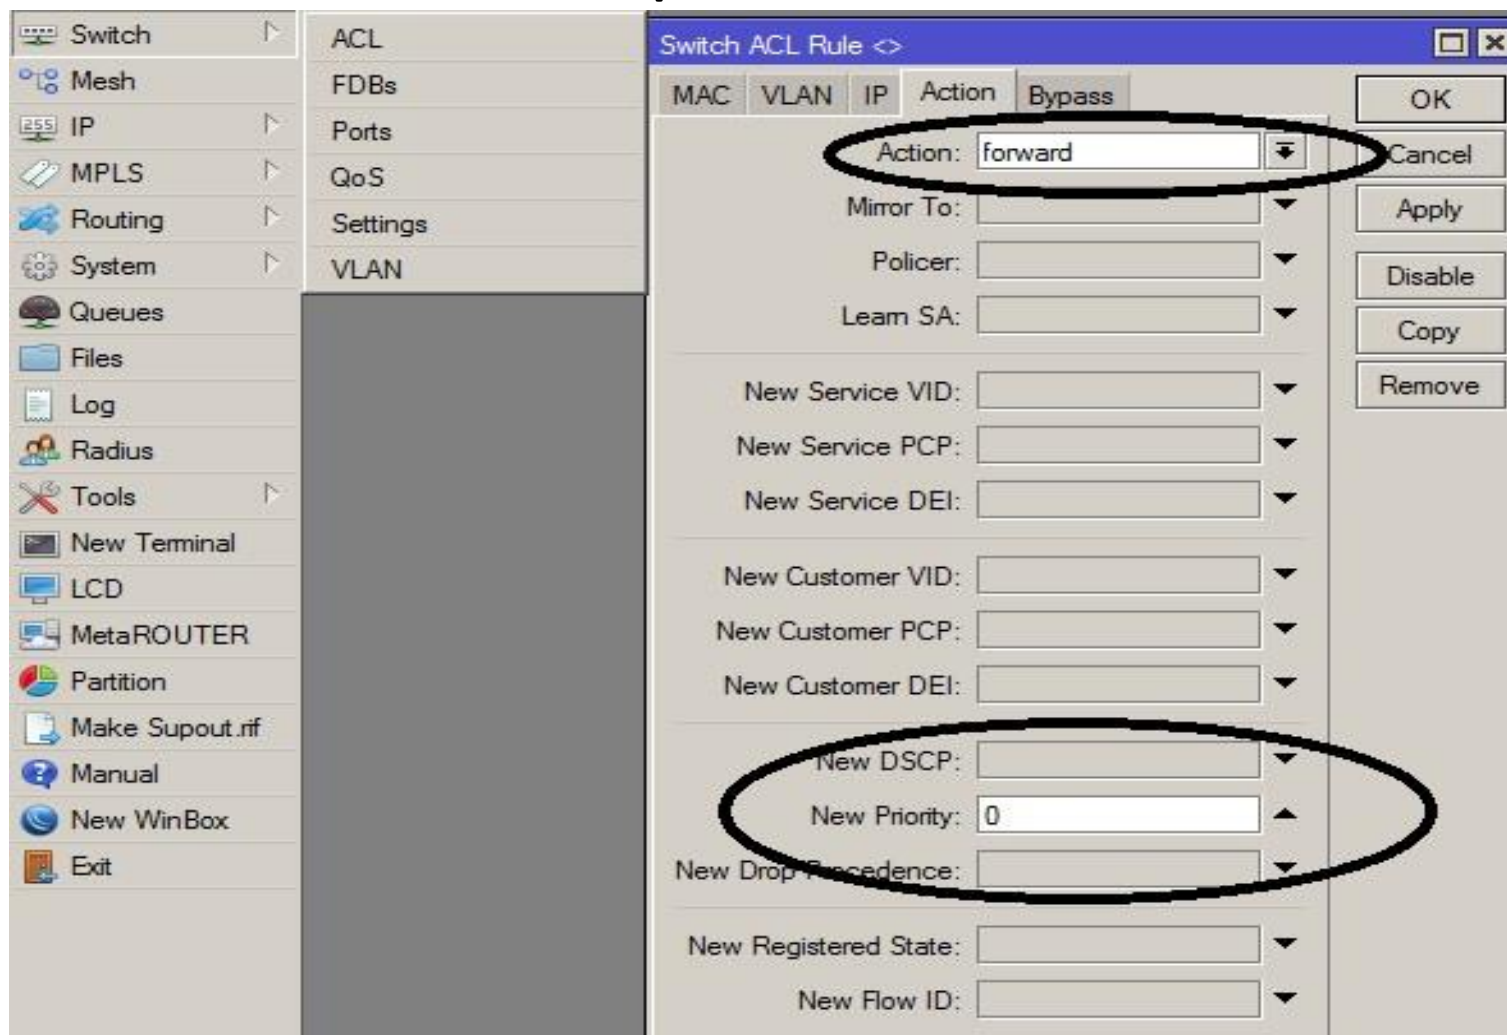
Switch
Mesh
IP
MPLS
Routing
System
Queues
Files
Log
Radius
Tools
New Terminal
LCD
MetaROUTER
Partition
Make Supout.rif
Manual
New WinBox
Exit

ACL
FDBs
Ports
QoS
Settings
VLAN

Switch ACL Rule <>

MAC
VLAN
IP
Action
Bypass

Action: forward
Mirror To:
Policer:
Learn SA:
New Service VID:
New Service PCP:
New Service DEI:
New Customer VID:
New Customer PCP:
New Customer DEI:
New DSCP:
New Priority: 0
New Drop Precedence:
New Registered State:
New Flow ID:

OK
Cancel
Apply
Disable
Copy
Remove